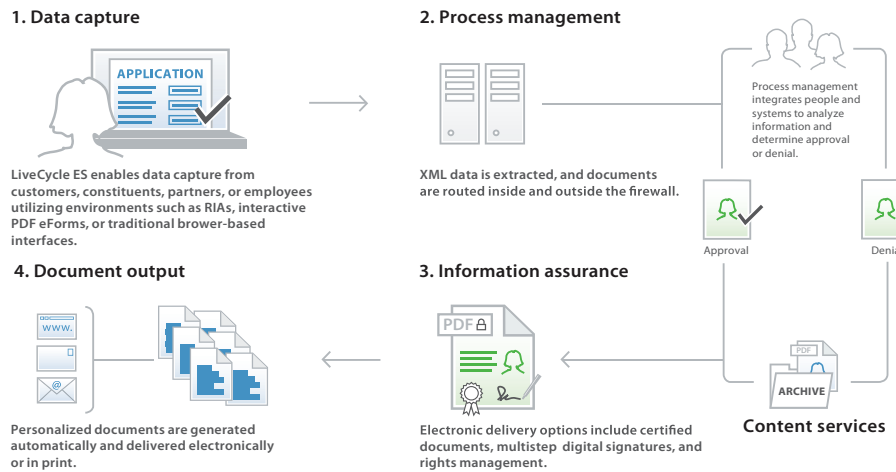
1. Data capture

APPLICATION

LiveCycle ES enables data capture from customers, constituents, partners, or employees utilizing environments such as RIAs, interactive PDF eForms, or traditional brower-based interfaces.

2. Process management

Process management integrates people and systems to analyze information and determine approval or denial.

XML data is extracted, and documents are routed inside and outside the firewall.

Approval

Denia

4. Document output

WWW.

Personalized documents are generated automatically and delivered electronically or in print.

3. Information assurance

PDF

Electronic delivery options include certified documents, multistep digital signatures, and rights management.

PDF

ARCHIVE

Content services